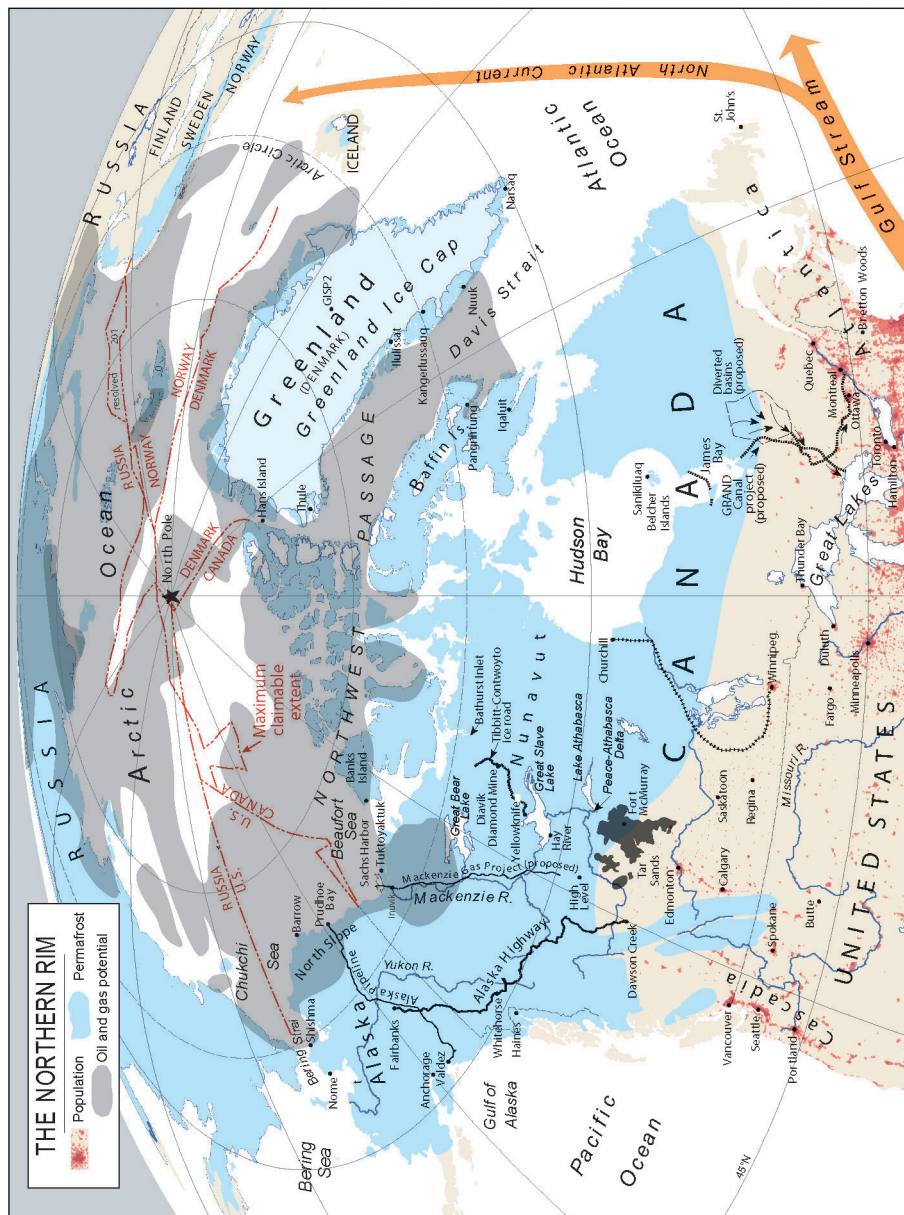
THE NORTHERN RIM

Population

Permafrost

Oil and gas potential

RUSSIA

RUSSIA

FINLAND

SWEDEN

NORWAY

ICELAND

Arctic Circle

North Atlantic Current

Gulf Stream

Atlantic Ocean

St. John's

Arctic Ocean

North Pole

resolved

RUSSIA NORWAY

NORWAY DENMARK

DENMARK CANADA

RUSSIA U.S.

U.S. CANADA

Maximum claimable extent

Greenland (DENMARK)

Greenland Ice Cap

GISP2

Ilulissat

Kangerlussuaq

Nuuk

Narsaq

Davis Strait

Thule

Hans Island

NORTHWEST PASSAGE

Baffin Is.

Pangnirtung

Iqaluit

Chukchi Sea

Beaufort Sea

Banks Island

Sachs Harbor

Tuktoyaktuk

Barrow

Prudhoe Bay

North Slope

Inuvik

Mackenzie R.

Mackenzie Gas Project (proposed)

Great Bear Lake

Diavik Diamond Mine

Bathurst Inlet

Tibbitt-Contwoyto Ice road

Nunavut

Great Slave Lake

Yellowknife

Hay River

Lake Athabasca

Peace-Athabasca Delta

Fort McMurray

Tar Sands

High Level

Hudson Bay

Churchill

CANADA

Sanikiluaq

Belcher Islands

James Bay

GRAND Canal project (proposed)

Diverted basins (proposed)

Bering Strait

Shishmaref

Nome

Bering Sea

Alaska

Alaska Pipeline

Yukon R.

Alaska Highway

Fairbanks

Anchorage

Valdez

Whitehorse

Haines

Dawson Creek

Gulf of Alaska

Pacific Ocean

45°N

Edmonton

Calgary

Saskatoon

Regina

Winnipeg

Thunder Bay

Great Lakes

Duluth

Fargo

Minneapolis

Missouri R.

Butte

Spokane

Vancouver

Seattle

Portland

Cascadia

UNITED STATES

Quebec

Montreal

Ottawa

Toronto

Hamilton

Bretton Woods

Atlantica